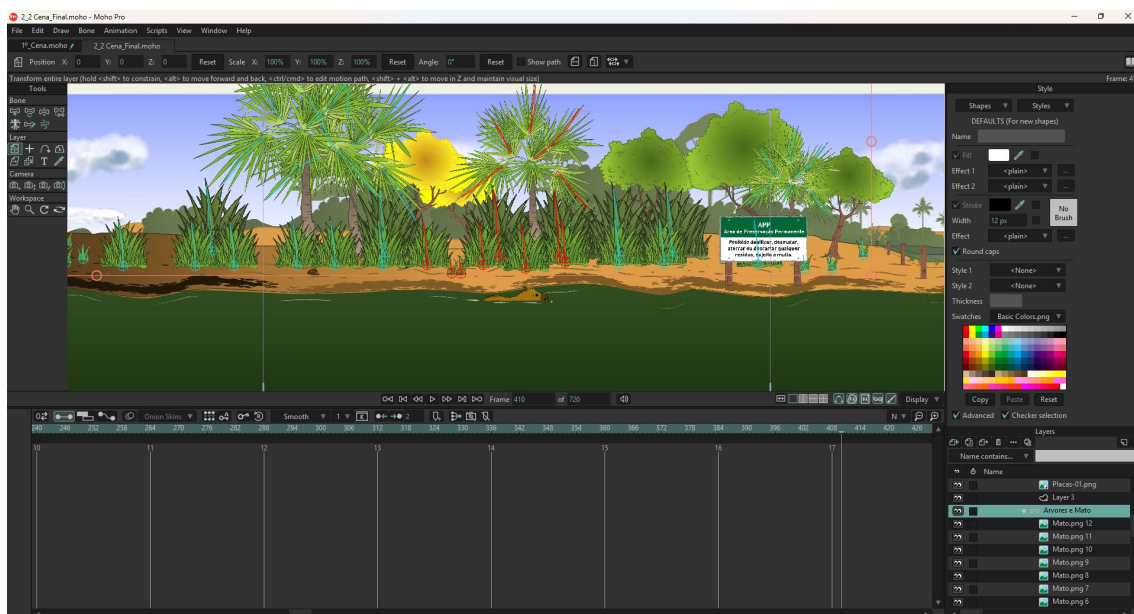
2_2 Cena_Final.moho - Moho Pro

File Edit Draw Bone Animation Scripts View Window Help

1º_Cena.moho 2_2 Cena_Final.moho

Position X: 0 Y: 0 Z: 0 Reset Scale X: 100% Y: 100% Z: 100% Reset Angle: 0° Reset Show path

Transform entire layer (hold <shift> to constrain, <alt> to move forward and back, <ctrl/cmd> to edit motion path, <shift> + <alt> to move in Z and maintain visual size)

Frame: 4

Tools

Bone

Layer

Camera

Workspace

APP
Área de Preservação Permanente
Proibido danificar, desmatar, aterrar ou descartar qualquer resíduo, sujeito a multa.

Frame 410 of 720

Display

Onion Skins Smooth 1 2

240 246 252 258 264 270 276 282 288 294 300 306 312 318 324 330 336 342 348 354 360 366 372 378 384 390 396 402 408 414 420 426

10 11 12 13 14 15 16 17

Style

Shapes Styles

DEFAULTS (For new shapes)

Name

Fill

Effect 1 <plain>

Effect 2 <plain>

Stroke

Width 12 px

No Brush

Effect <plain>

Round caps

Style 1 <None>

Style 2 <None>

Thickness

Swatches Basic Colors.png

Copy Paste Reset

Advanced Checker selection

Layers

Name contains...

Name

Placas-01.png

Layer 3

Arvores e Mato

Mato.png 12

Mato.png 11

Mato.png 10

Mato.png 9

Mato.png 8

Mato.png 7

Mato.png 6